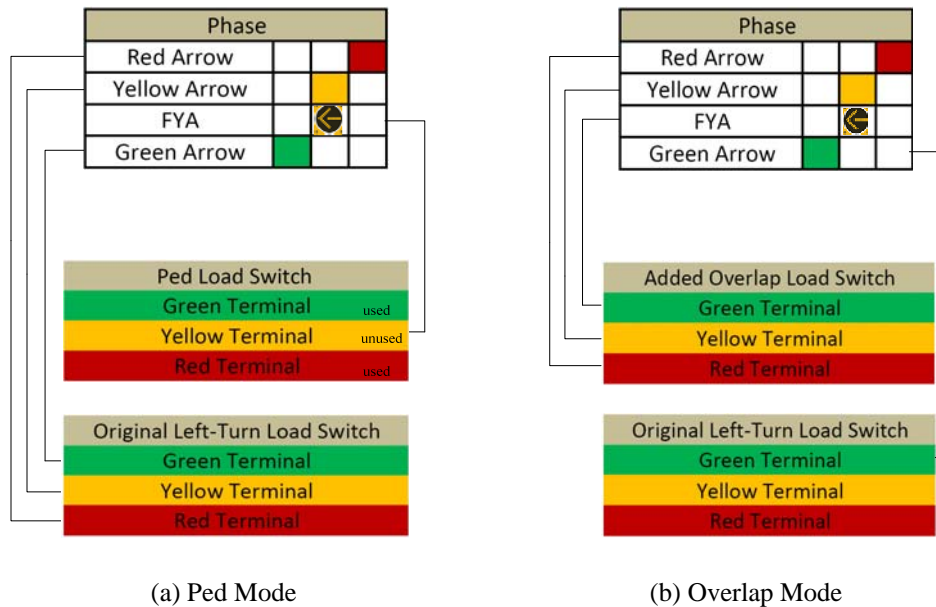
| Phase | | | |
|---|---|---|---|
| Red Arrow | | | |
| Yellow Arrow | | | |
| FYA | | | |
| Green Arrow | | | |

Ped Load Switch
Green Terminal used
Yellow Terminal unused
Red Terminal used

Original Left-Turn Load Switch
Green Terminal
Yellow Terminal
Red Terminal

(a) Ped Mode

| Phase | | | |
|---|---|---|---|
| Red Arrow | | | |
| Yellow Arrow | | | |
| FYA | | | |
| Green Arrow | | | |

Added Overlap Load Switch
Green Terminal
Yellow Terminal
Red Terminal

Original Left-Turn Load Switch
Green Terminal
Yellow Terminal
Red Terminal

(b) Overlap Mode